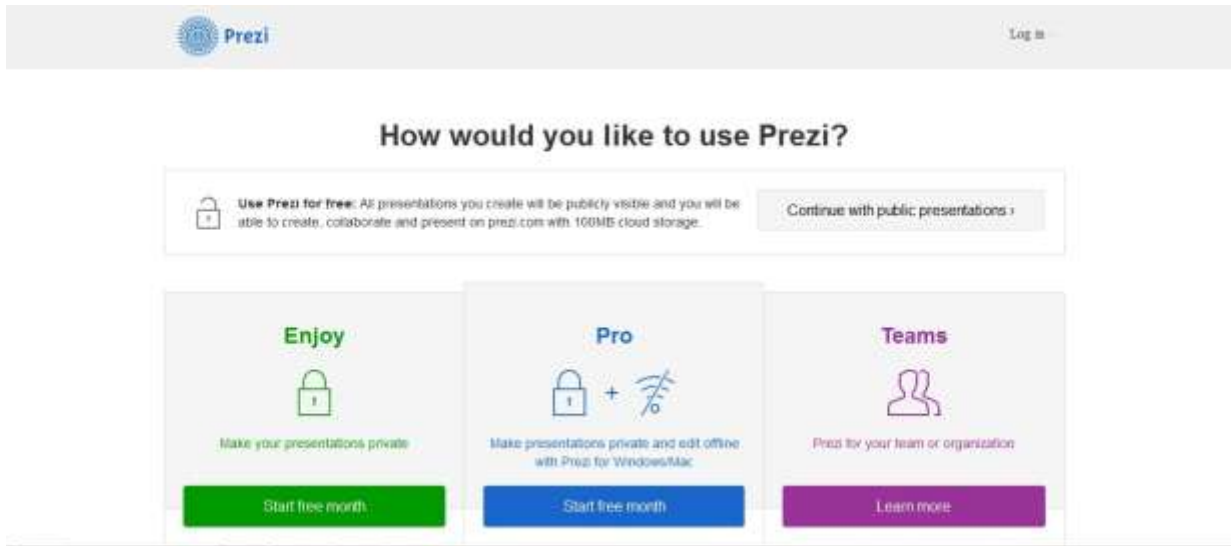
Prezi

Log in

How would you like to use Prezi?

Use Prezi for free: All presentations you create will be publicly visible and you will be able to create, collaborate and present on prezi.com with 100MB cloud storage.

Continue with public presentations ›

Enjoy

Make your presentations private

Start free month

Pro

Make presentations private and edit offline with Prezi for Windows/Mac

Start free month

Teams

Prezi for your team or organization

Learn more